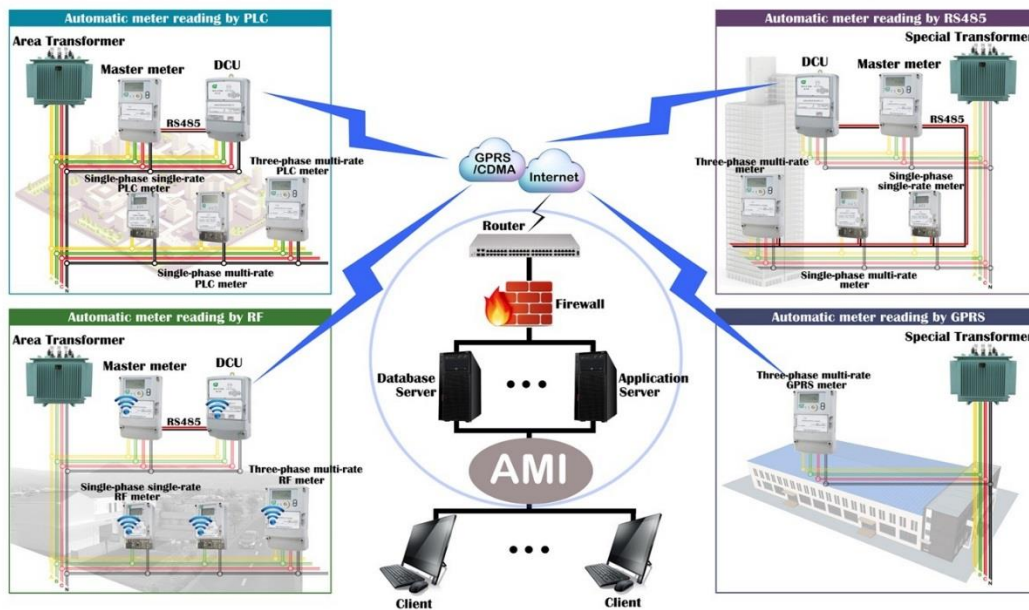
Automatic meter reading by PLC

Area Transformer

Master meter

DCU

RS485

Single-phase single-rate PLC meter

Three-phase multi-rate PLC meter

Single-phase multi-rate PLC meter

Automatic meter reading by RS485

Special Transformer

DCU

Master meter

RS485

Three-phase multi-rate meter

Single-phase single-rate meter

Single-phase multi-rate meter

GPRS /CDMA

Internet

Router

Firewall

Database Server

Application Server

AMI

Client

Client

Automatic meter reading by RF

Area Transformer

Master meter

DCU

RS485

Single-phase single-rate RF meter

Three-phase multi-rate RF meter

Automatic meter reading by GPRS

Special Transformer

Three-phase multi-rate GPRS meter